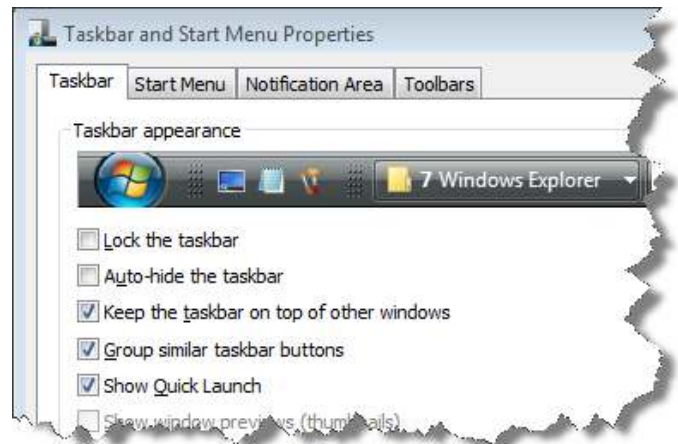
Taskbar and Start Menu Properties

Taskbar | Start Menu | Notification Area | Toolbars

Taskbar appearance

7 Windows Explorer

Lock the taskbar

Auto-hide the taskbar

Keep the taskbar on top of other windows

Group similar taskbar buttons

Show Quick Launch

Show window previ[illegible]s (thum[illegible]ails)